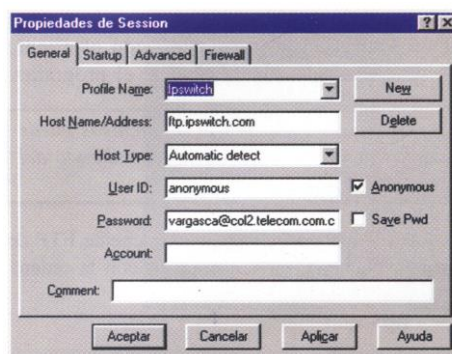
Propiedades de Session

General | Startup | Advanced | Firewall

Profile Name: Ipswitch
New
Host Name/Address: ftp.ipswitch.com
Delete
Host Type: Automatic detect
User ID: anonymous
Anonymous
Password: vargasca@col2.telecom.com.c
Save Pwd
Account:
Comment:

Aceptar | Cancelar | Aplicar | Ayuda